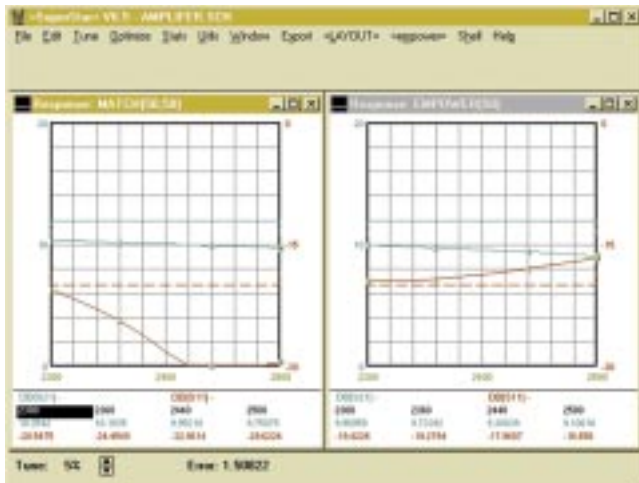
=SuperStar= V6.?? - AMPLIFIER.SCK

File Edit Tune Optimize Stats Utils Window Export <LAYOUT> <eqpower> Shell Help

Response: MATCH[SS.58]

20

10

0

-15

-30

2300 2600 2800

DB[S21] DB[S11]

2300 2440 2500

10.2942 10.3608 9.95218 9.70275

-20.9475 -24.4868 -32.8634 -29.6226

Response: EMPTWO[SS]

20

10

0

-15

-30

2300 2600 2800

DB[S21] DB[S11]

2300 2380 2440 2500

9.90869 9.72083 9.40838 9.10618

-15.6226 -16.2784 -17.9697 -18.886

Tune: 5% Error: 1.50822